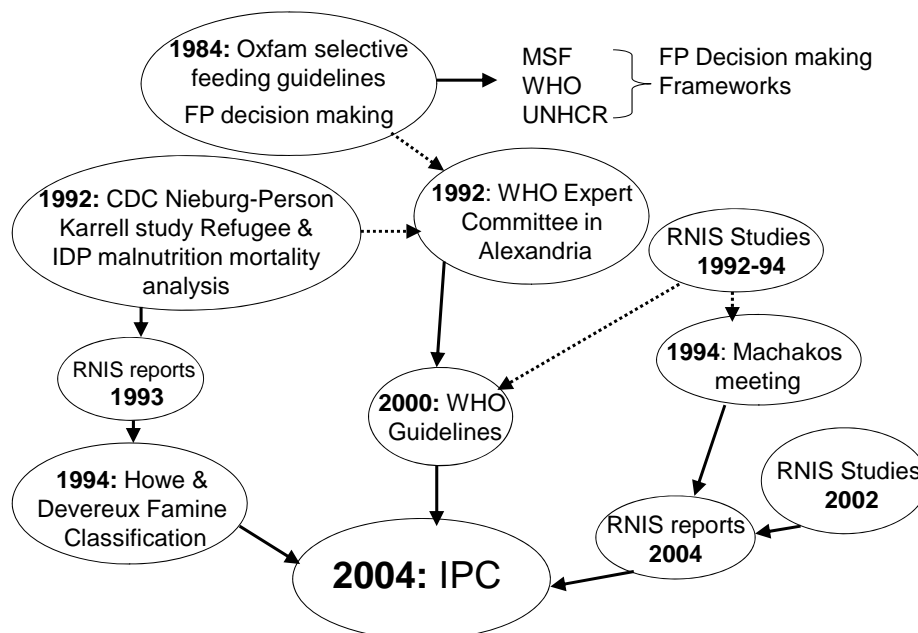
**1984:** Oxfam selective feeding guidelines
FP decision making

MSF
WHO
UNHCR

FP Decision making Frameworks

**1992:** CDC Nieburg-Person Karrell study Refugee & IDP malnutrition mortality analysis

**1992**: WHO Expert Committee in Alexandria

RNIS Studies **1992-94**

RNIS reports **1993**

**1994**: Machakos meeting

**2000:** WHO Guidelines

**1994:** Howe & Devereux Famine Classification

RNIS Studies **2002**

RNIS reports **2004**

**2004:** IPC